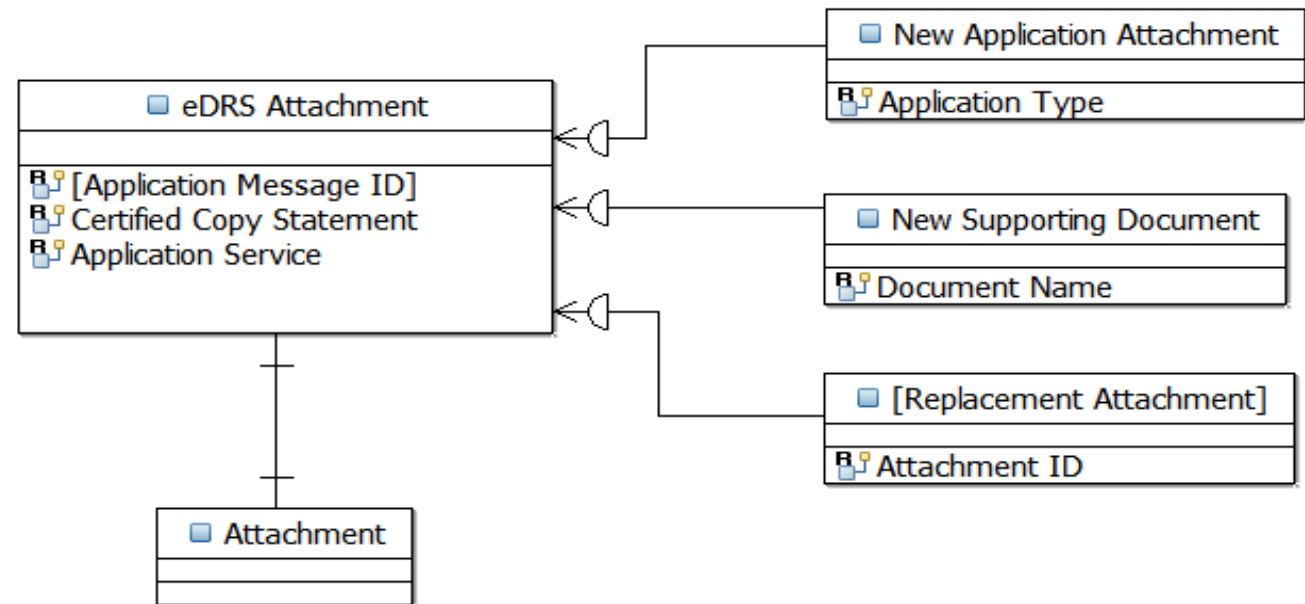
eDRS Attachment

[Application Message ID]
Certified Copy Statement
Application Service

New Application Attachment

Application Type

New Supporting Document

Document Name

[Replacement Attachment]

Attachment ID

Attachment